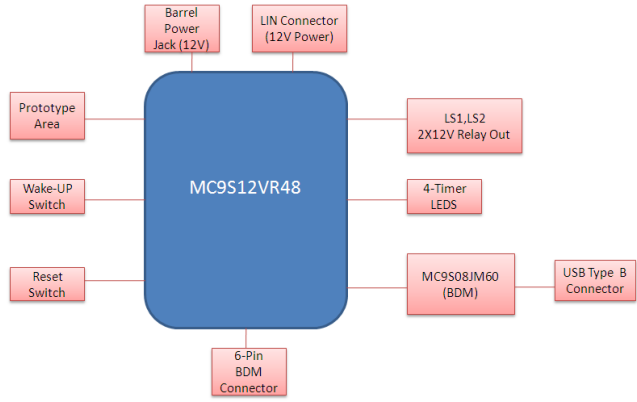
Barrel Power Jack (12V)

LIN Connector (12V Power)

Prototype Area

LS1,LS2 2X12V Relay Out

MC9S12VR48

Wake-UP Switch

4-Timer LEDS

Reset Switch

MC9S08JM60 (BDM)

USB Type B Connector

6-Pin BDM Connector